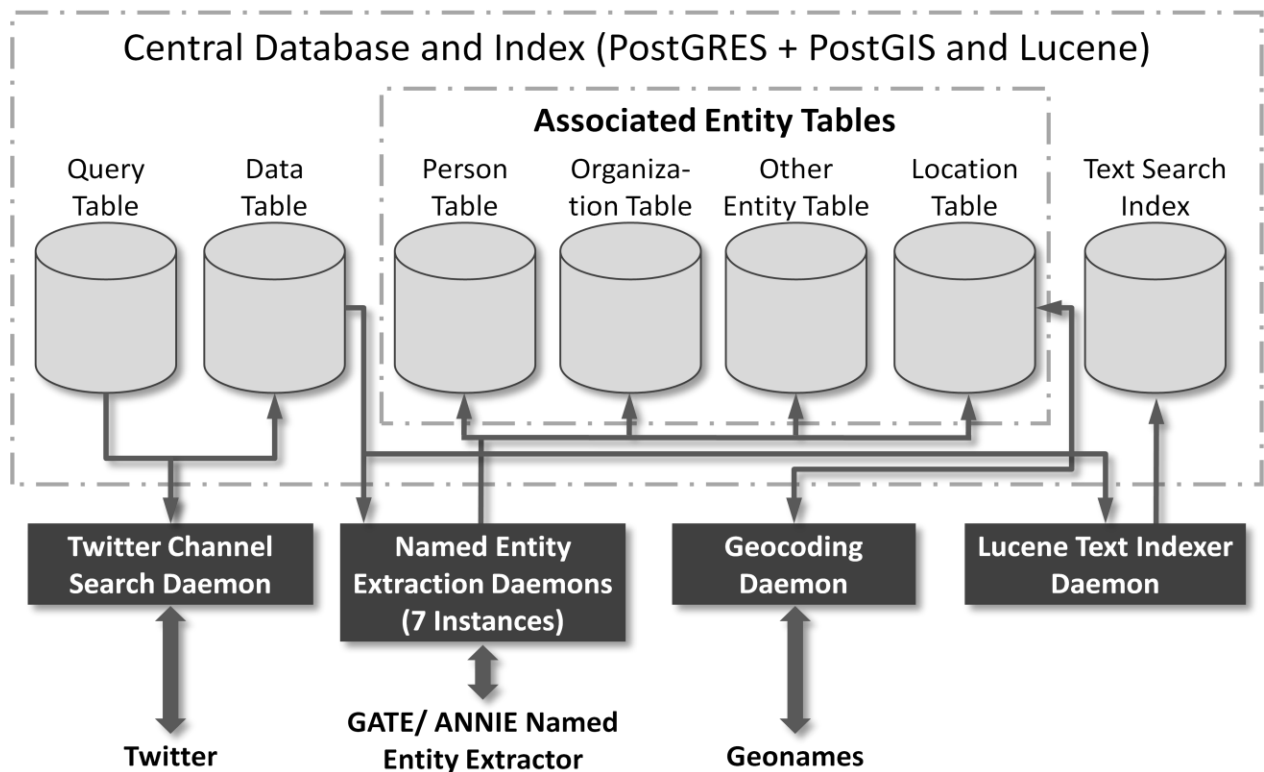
Central Database and Index (PostGRES + PostGIS and Lucene)

Associated Entity Tables

Query Table

Data Table

Person Table

Organization Table

Other Entity Table

Location Table

Text Search Index

Twitter Channel Search Daemon

Named Entity Extraction Daemons (7 Instances)

Geocoding Daemon

Lucene Text Indexer Daemon

Twitter

GATE/ ANNIE Named Entity Extractor

Geonames